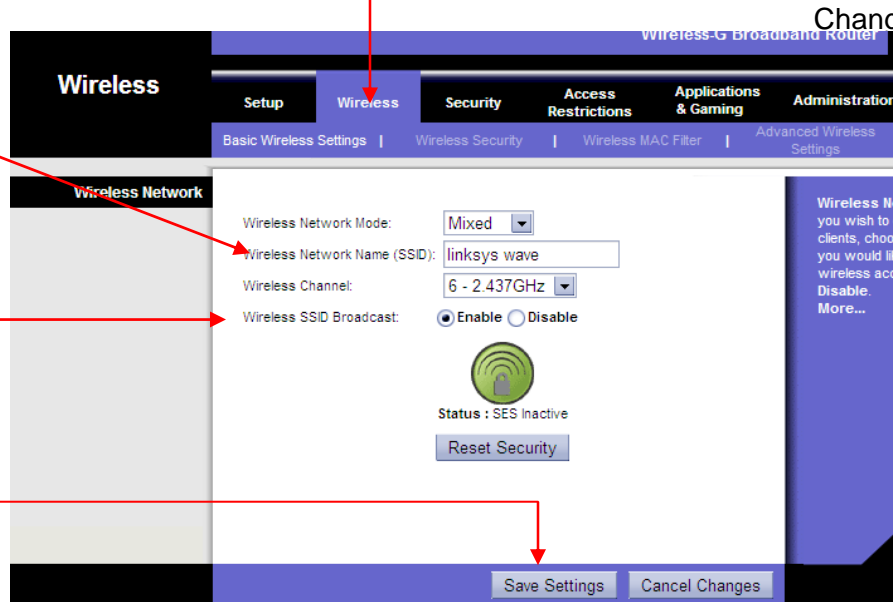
Chanc

Wireless-G Broadband Router

Wireless

Setup | Wireless | Security | Access Restrictions | Applications & Gaming | Administration

Basic Wireless Settings | Wireless Security | Wireless MAC Filter | Advanced Wireless Settings

Wireless Network

Wireless Network Mode: Mixed

Wireless Network Name (SSID): linksys wave

Wireless Channel: 6 - 2.437GHz

Wireless SSID Broadcast: Enable Disable

Status : SES Inactive

Reset Security

Wireless N you wish to clients, choo you would li wireless acc Disable. More...

Save Settings Cancel Changes